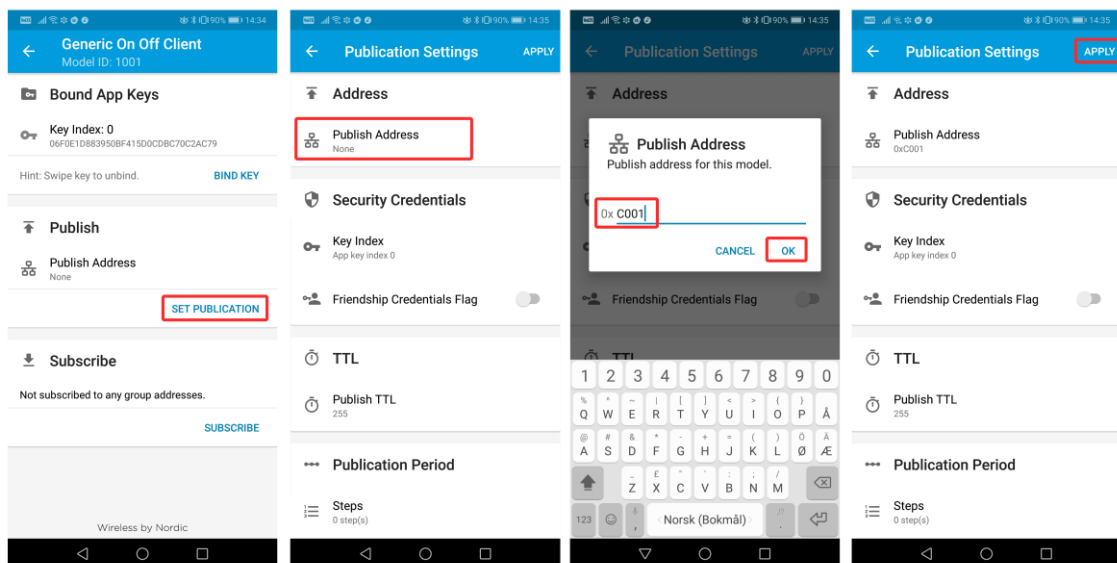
90% 14:34

Generic On Off Client
Model ID: 1001

Bound App Keys

Key Index: 0
06F0E1D883950BF415D0CDBC70C2AC79

Hint: Swipe key to unbind.

BIND KEY

Publish

Publish Address
None

SET PUBLICATION

Subscribe

Not subscribed to any group addresses.

SUBSCRIBE

Wireless by Nordic

90% 14:35

Publication Settings

APPLY

Address

Publish Address
None

Security Credentials

Key Index
App key index 0

Friendship Credentials Flag

TTL

Publish TTL
255

Publication Period

Steps
0 step(s)

90% 14:35

Publication Settings

APPLY

Address

Publish Address
Publish address for this model.

0x C001

CANCEL

OK

Friendship Credentials Flag

TTL

1 2 3 4 5 6 7 8 9 0
Q W E R T Y U I O P Å
A S D F G H J K L Ø Æ
Z X C V B N M
123 Norsk (Bokmål)

90% 14:35

Publication Settings

APPLY

Address

Publish Address
0xC001

Security Credentials

Key Index
App key index 0

Friendship Credentials Flag

TTL

Publish TTL
255

Publication Period

Steps
0 step(s)